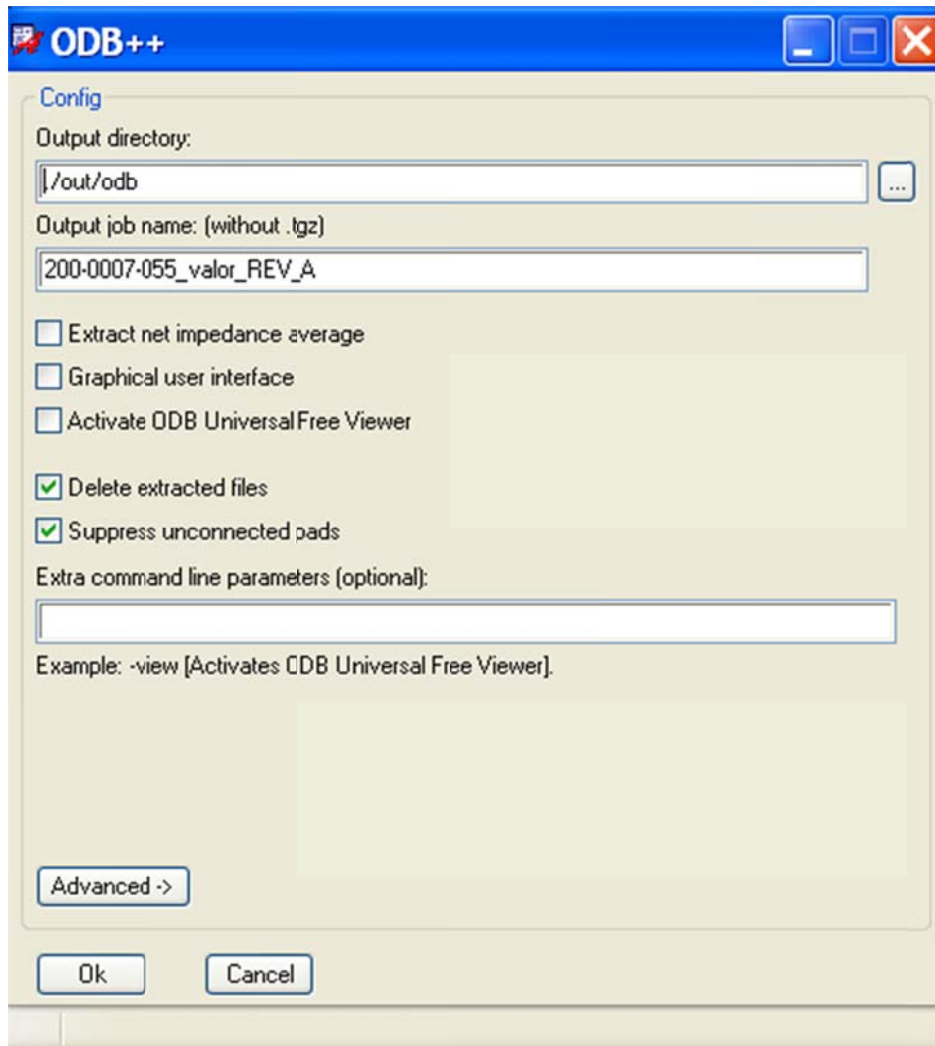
ODB++

Config

Output directory:

./out/odb

...

Output job name: (without .tgz)

200-0007-055_valor_REV_A

Extract net impedance average

Graphical user interface

Activate ODB UniversalFree Viewer

Delete extracted files

Suppress unconnected pads

Extra command line parameters (optional):

Example: -view [Activates ODB Universal Free Viewer].

Advanced ->

Ok

Cancel